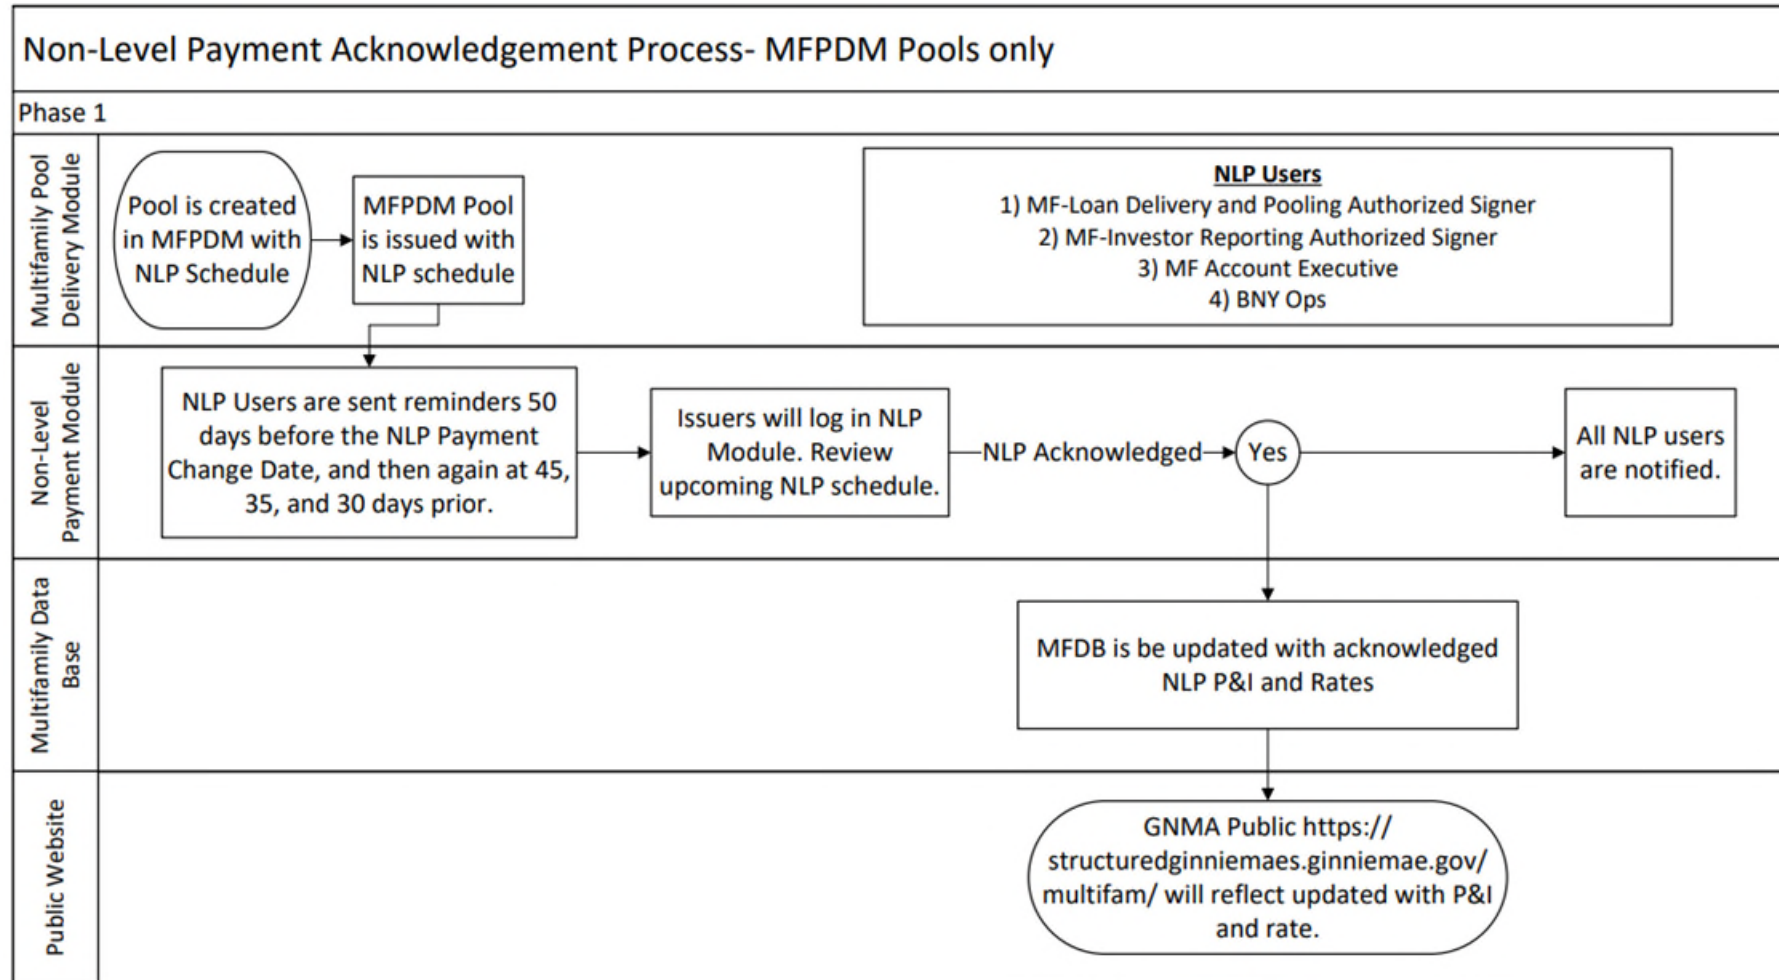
Non-Level Payment Acknowledgement Process- MFPDM Pools only

Phase 1

Multifamily Pool Delivery Module

Pool is created in MFPDM with NLP Schedule

MFPDM Pool is issued with NLP schedule

**NLP Users**
1) MF-Loan Delivery and Pooling Authorized Signer
2) MF-Investor Reporting Authorized Signer
3) MF Account Executive
4) BNY Ops

Non-Level Payment Module

NLP Users are sent reminders 50 days before the NLP Payment Change Date, and then again at 45, 35, and 30 days prior.

Issuers will log in NLP Module. Review upcoming NLP schedule.

NLP Acknowledged

Yes

All NLP users are notified.

Multifamily Data Base

MFDB is be updated with acknowledged NLP P&I and Rates

Public Website

GNMA Public https://structuredginniemaes.ginniemae.gov/multifam/ will reflect updated with P&I and rate.